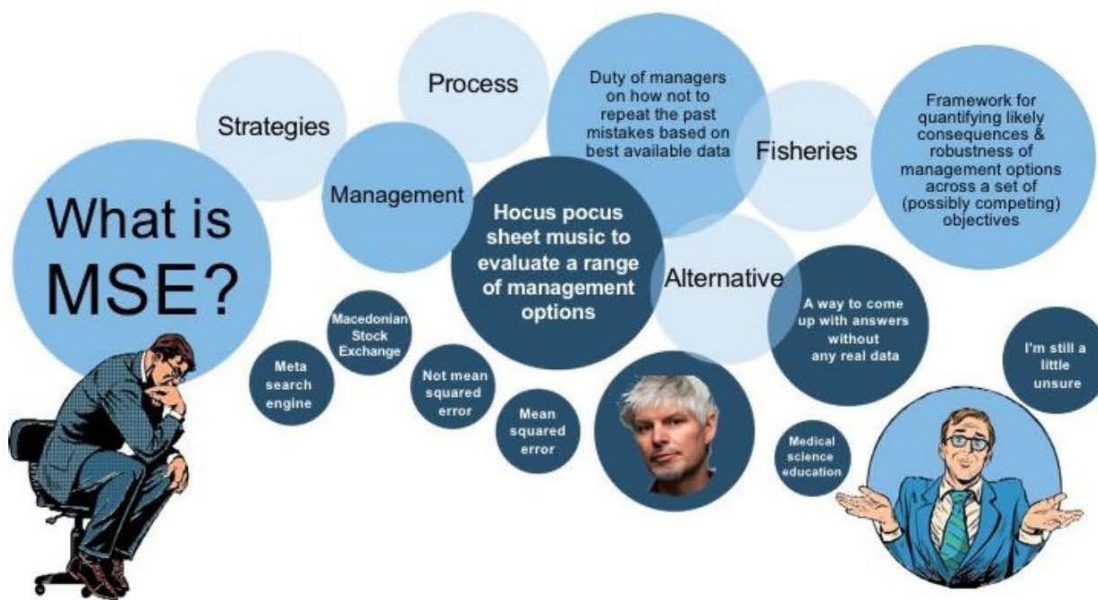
What is MSE?

Strategies

Process

Management

Duty of managers on how not to repeat the past mistakes based on best available data

Fisheries

Framework for quantifying likely consequences & robustness of management options across a set of (possibly competing) objectives

Hocus pocus sheet music to evaluate a range of management options

Alternative

A way to come up with answers without any real data

Macedonian Stock Exchange

Meta search engine

Not mean squared error

Mean squared error

Medical science education

I'm still a little unsure